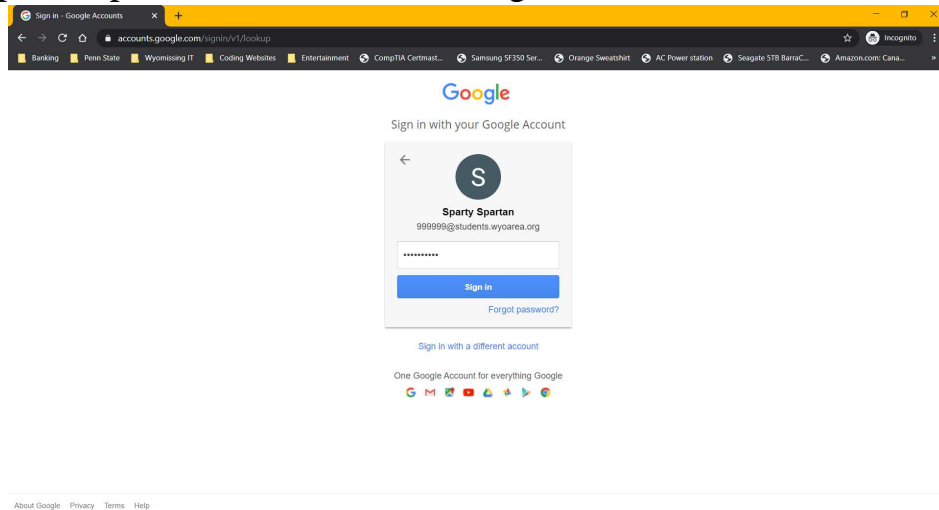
Sign in - Google Accounts ×
accounts.google.com/signin/v1/lookup
Incognito
Banking Penn State Wyomissing IT Coding Websites Entertainment CompTIA Certmast... Samsung SF350 Ser... Orange Sweatshirt AC Power station Seagate 5TB BarraC... Amazon.com: Cana...

Google

Sign in with your Google Account

S

Sparty Spartan

999999@students.wyoarea.org

•••••••••••

Sign in

Forgot password?

Sign in with a different account

One Google Account for everything Google

About Google Privacy Terms Help